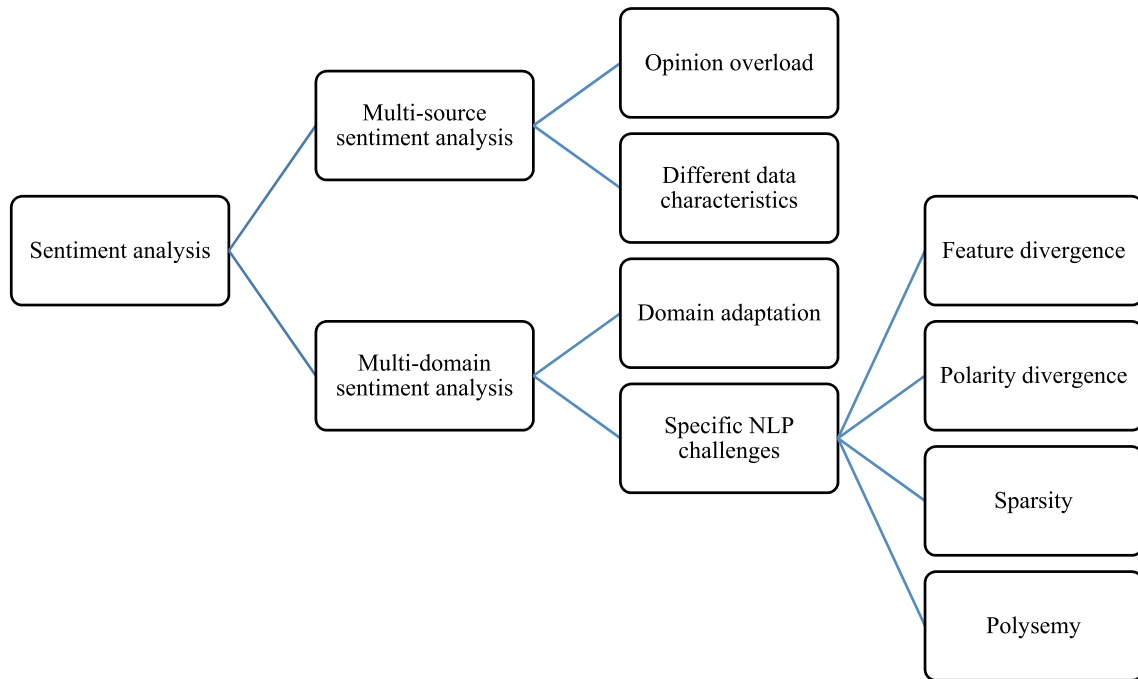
Sentiment analysis

Multi-source sentiment analysis

Opinion overload

Different data characteristics

Multi-domain sentiment analysis

Domain adaptation

Specific NLP challenges

Feature divergence

Polarity divergence

Sparsity

Polysemy